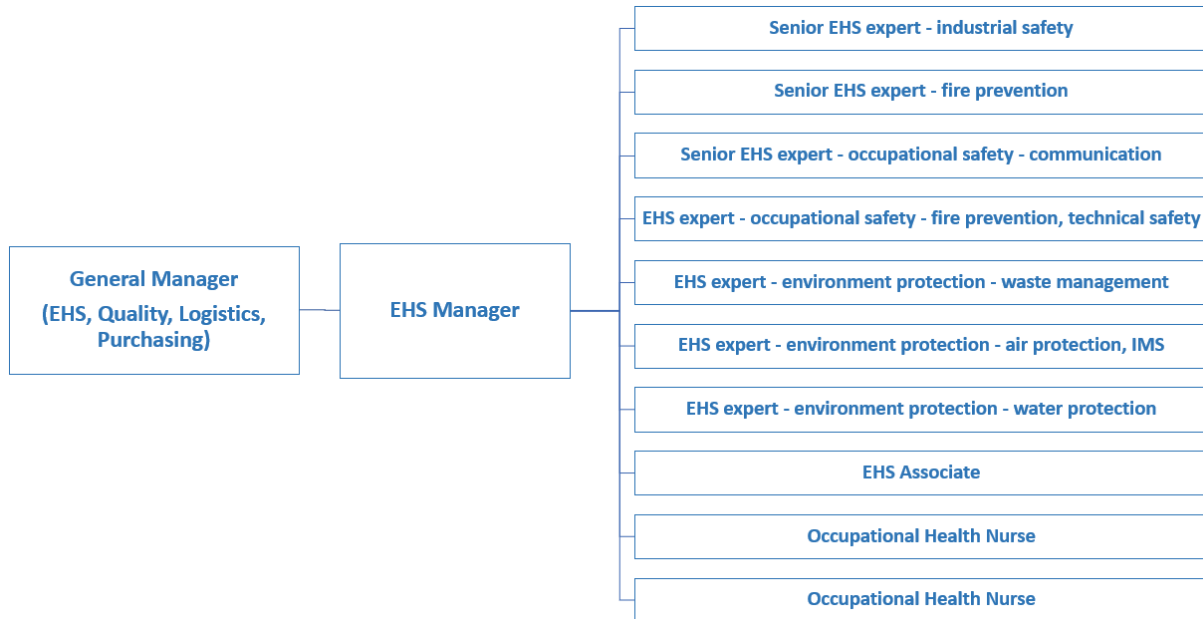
General Manager
(EHS, Quality, Logistics, Purchasing)

EHS Manager

Senior EHS expert - industrial safety

Senior EHS expert - fire prevention

Senior EHS expert - occupational safety - communication

EHS expert - occupational safety - fire prevention, technical safety

EHS expert - environment protection - waste management

EHS expert - environment protection - air protection, IMS

EHS expert - environment protection - water protection

EHS Associate

Occupational Health Nurse

Occupational Health Nurse